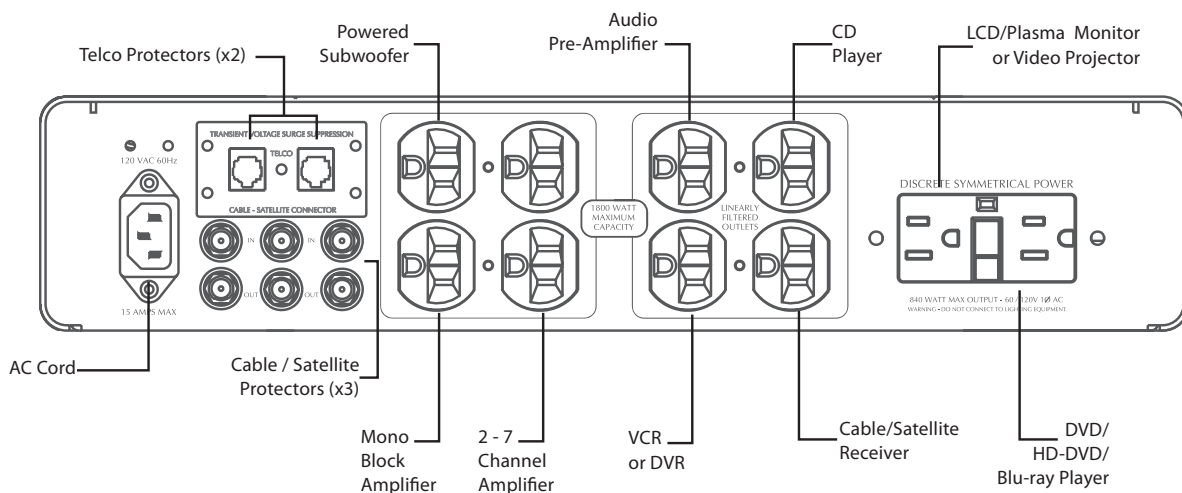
Powered Subwoofer

Audio Pre-Amplifier

CD Player

LCD/Plasma Monitor or Video Projector

Telco Protectors (x2)

120 VAC 60Hz

TRANSIENT VOLTAGE SURGE SUPPRESSION

TELCO

CABLE - SATELLITE CONNECTOR

IN

IN

OUT

OUT

15 AMPS MAX

1800 WATT MAXIMUM CAPACITY

LINEARLY FILTERED OUTLETS

DISCRETE SYMMETRICAL POWER

840 WATT MAX OUTPUT - 60 / 120V 1Ø AC

WARNING - DO NOT CONNECT TO LIGHTING EQUIPMENT

AC Cord

Cable / Satellite Protectors (x3)

Mono Block Amplifier

2 - 7 Channel Amplifier

VCR or DVR

Cable/Satellite Receiver

DVD/ HD-DVD/ Blu-ray Player